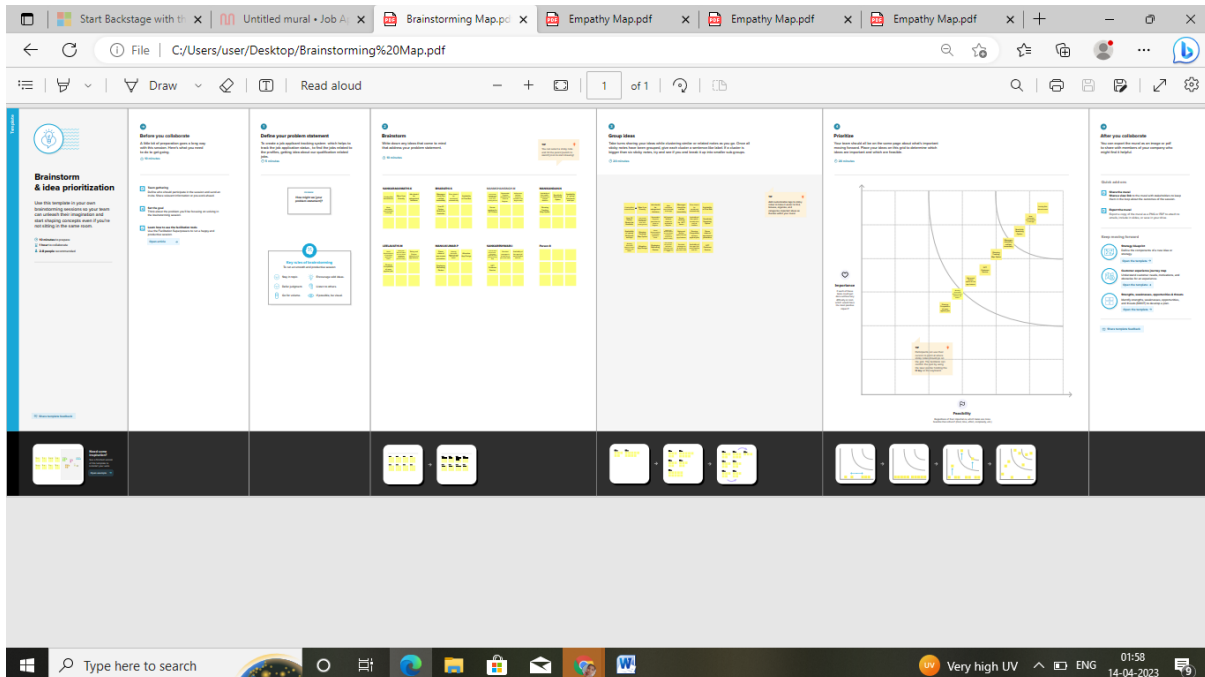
Start Backstage with th | Untitled mural • Job A | Brainstorming Map.pd | Empathy Map.pdf | Empathy Map.pdf | Empathy Map.pdf

File | C:/Users/user/Desktop/Brainstorming%20Map.pdf

Draw | Read aloud | 1 | of 1

Brainstorm & idea prioritization

Use this template in your own brainstorming sessions so your team can unleash their imagination and start shaping concepts even if you're not sitting in the same room.

Before you collaborate

Define your problem statement

Brainstorm

Group ideas

Prioritize

Importance

Feasibility

After you collaborate

Key rules of brainstorming

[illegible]

Type here to search

Very high UV | ENG | 01:58 | 14-04-2023